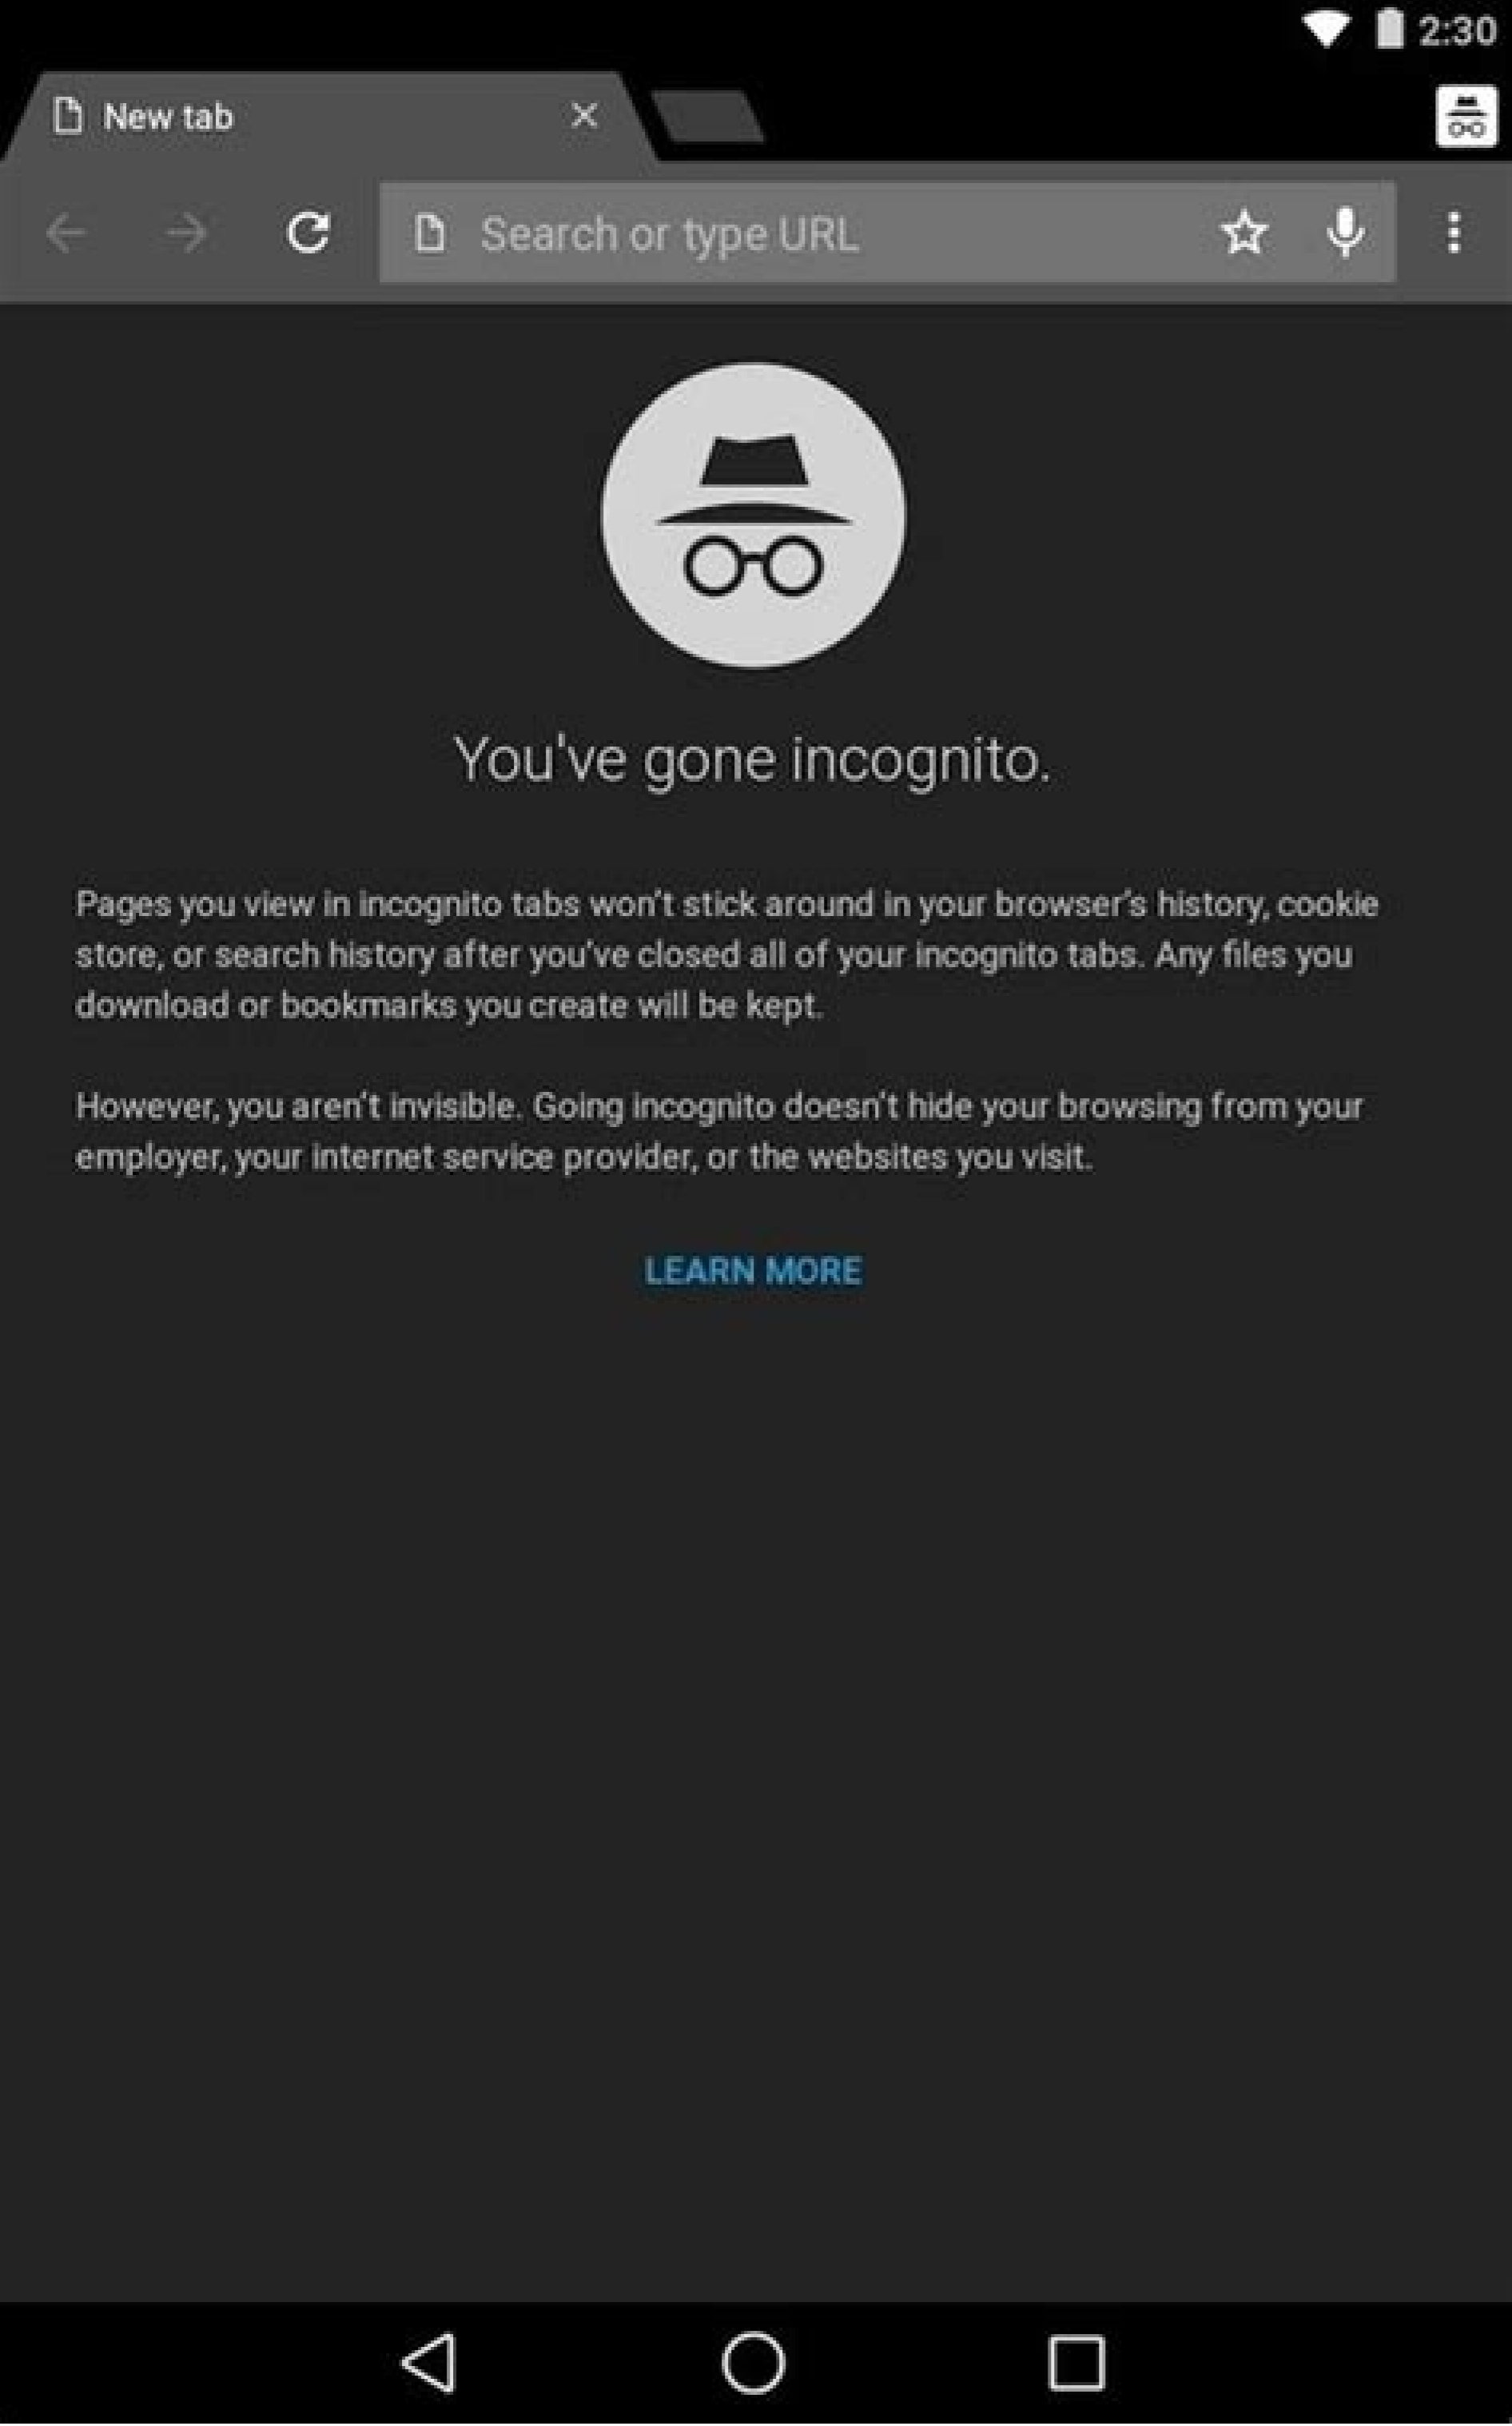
2:30

New tab

Search or type URL

You've gone incognito.

Pages you view in incognito tabs won't stick around in your browser's history, cookie store, or search history after you've closed all of your incognito tabs. Any files you download or bookmarks you create will be kept.

However, you aren't invisible. Going incognito doesn't hide your browsing from your employer, your internet service provider, or the websites you visit.

LEARN MORE